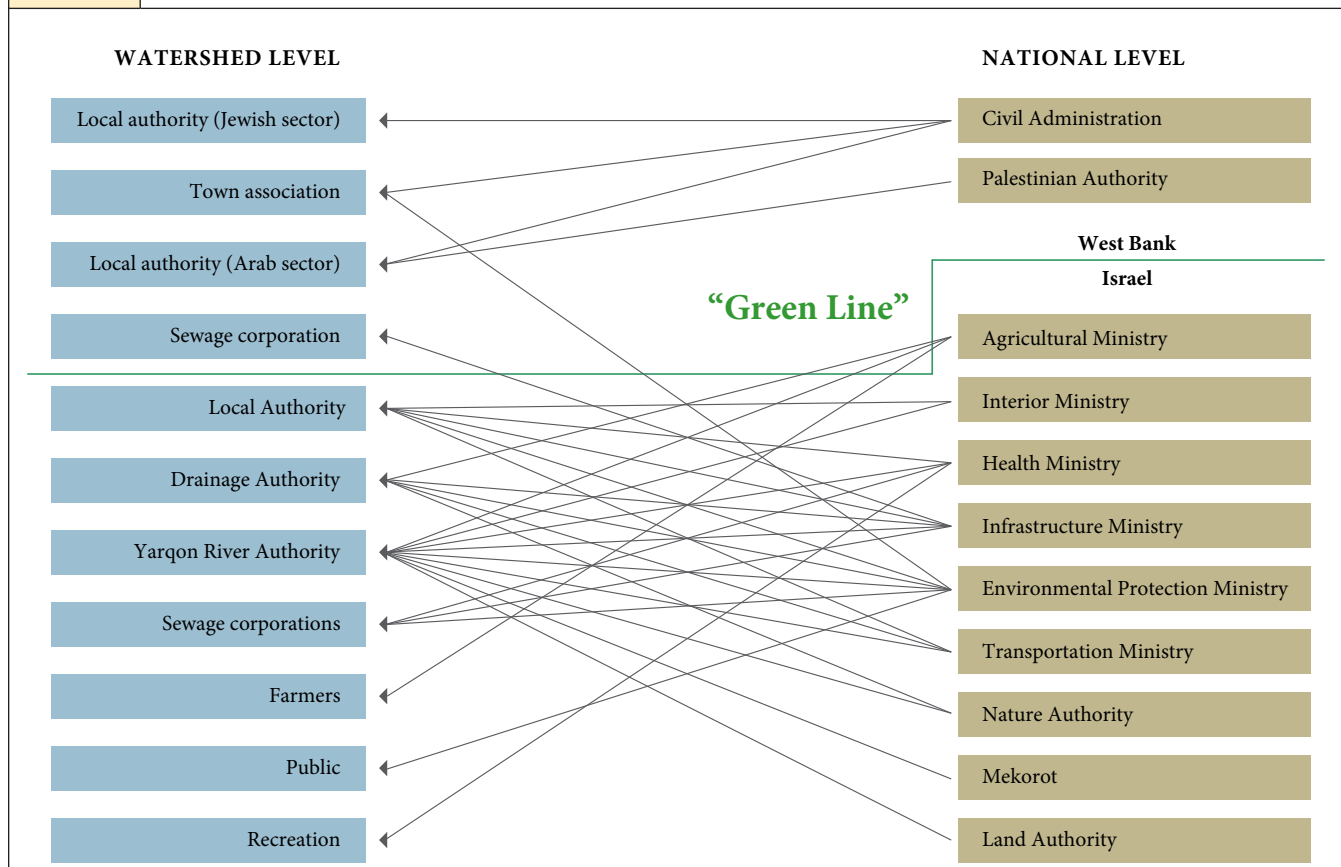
WATERSHED LEVEL

NATIONAL LEVEL

Local authority (Jewish sector)

Town association

Local authority (Arab sector)

Sewage corporation

Local Authority

Drainage Authority

Yarqon River Authority

Sewage corporations

Farmers

Public

Recreation

Civil Administration

Palestinian Authority

West Bank

Israel

“Green Line”

Agricultural Ministry

Interior Ministry

Health Ministry

Infrastructure Ministry

Environmental Protection Ministry

Transportation Ministry

Nature Authority

Mekorot

Land Authority